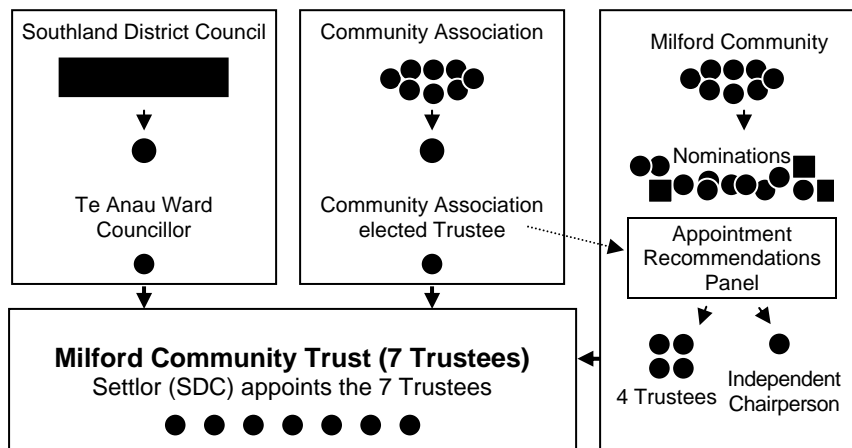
Southland District Council

Te Anau Ward Councillor

Community Association

Community Association elected Trustee

Milford Community

Nominations

Appointment Recommendations Panel

4 Trustees

Independent Chairperson

**Milford Community Trust (7 Trustees)**
Settlor (SDC) appoints the 7 Trustees